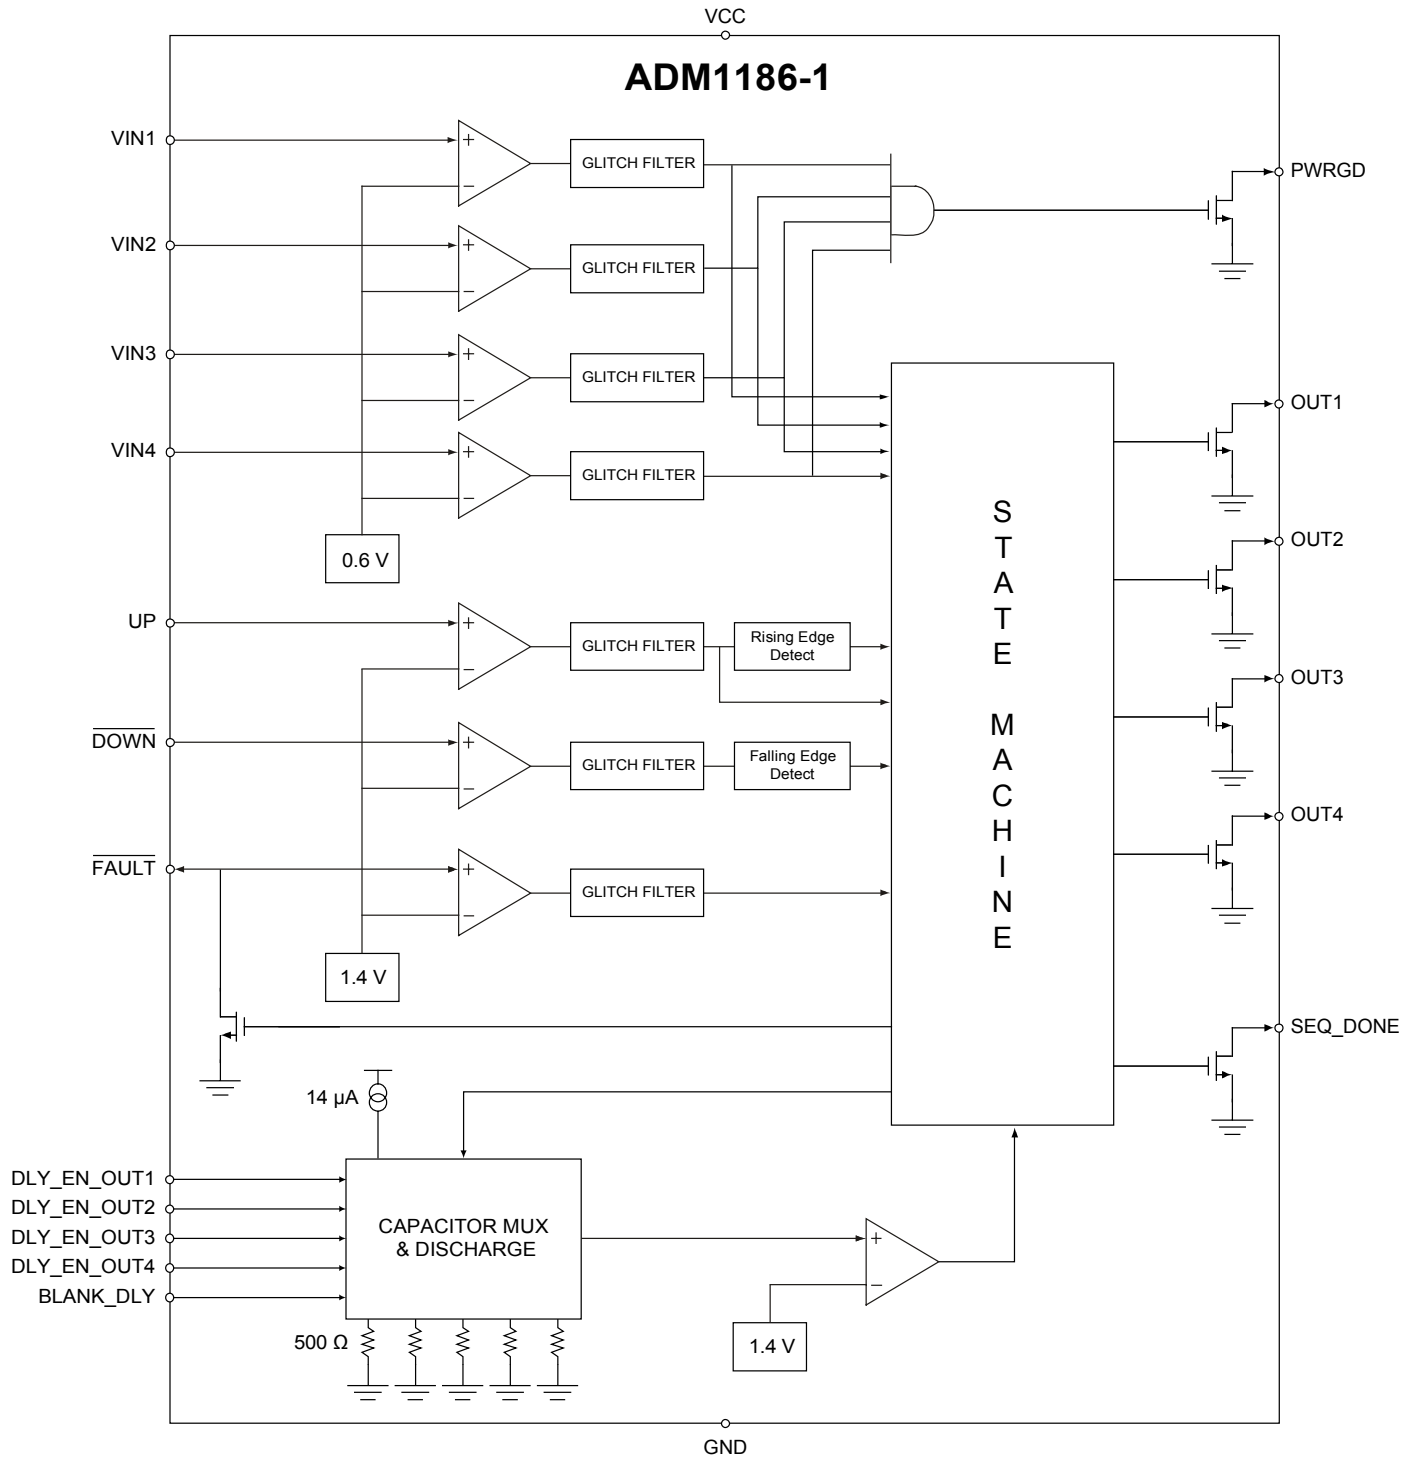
VCC

ADM1186-1

VIN1
+
−
GLITCH FILTER

PWRGD

VIN2
+
−
GLITCH FILTER

VIN3
+
−
GLITCH FILTER

OUT1

VIN4
+
−
GLITCH FILTER

0.6 V

S
T
A
T
E

M
A
C
H
I
N
E

OUT2

UP
+
−
GLITCH FILTER
Rising Edge Detect

OUT3

$\overline{\text{DOWN}}$
+
−
GLITCH FILTER
Falling Edge Detect

OUT4

$\overline{\text{FAULT}}$
+
−
GLITCH FILTER

1.4 V

SEQ_DONE

14 µA

DLY_EN_OUT1
DLY_EN_OUT2
DLY_EN_OUT3
DLY_EN_OUT4
BLANK_DLY

CAPACITOR MUX & DISCHARGE

+
−

500 Ω

1.4 V

GND